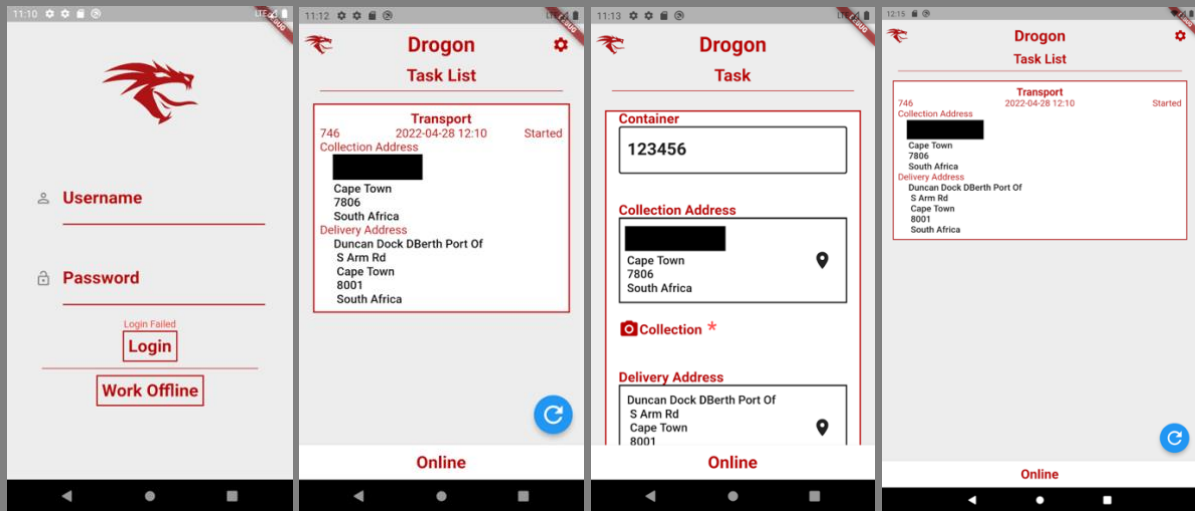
11:10 LTE DEBUG

Username

Password

Login Failed

Login

Work Offline

11:12 DEBUG

Drogon

Task List

Transport
746 2022-04-28 12:10 Started
Collection Address
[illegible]
Cape Town
7806
South Africa
Delivery Address
Duncan Dock DBerth Port Of
S Arm Rd
Cape Town
8001
South Africa

Online

11:13 DEBUG

Drogon

Task

Container
123456

Collection Address
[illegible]
Cape Town
7806
South Africa

Collection *

Delivery Address
Duncan Dock DBerth Port Of
S Arm Rd
Cape Town
8001

Online

12:15 DEBUG

Drogon

Task List

Transport
746 2022-04-28 12:10 Started
Collection Address
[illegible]
Cape Town
7806
South Africa
Delivery Address
Duncan Dock DBerth Port Of
S Arm Rd
Cape Town
8001
South Africa

Online